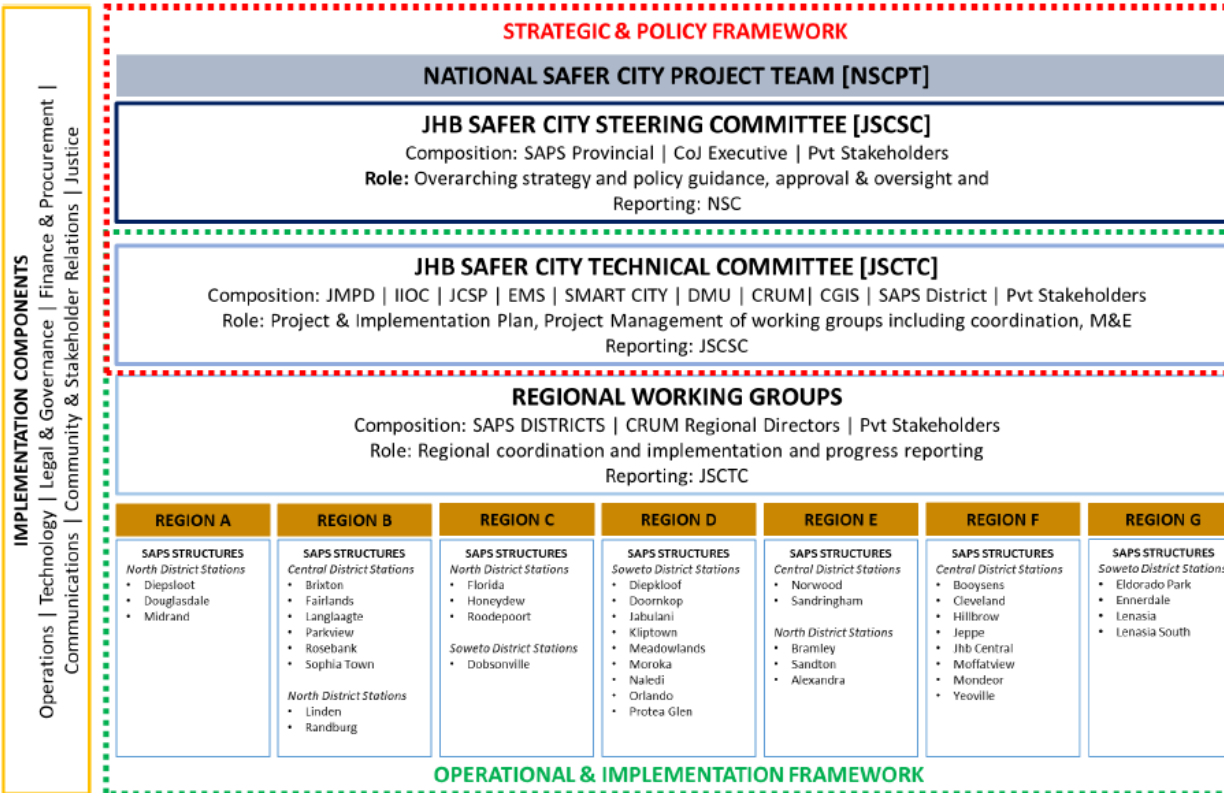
IMPLEMENTATION COMPONENTS
Operations | Technology | Legal & Governance | Finance & Procurement | Communications | Community & Stakeholder Relations | Justice

STRATEGIC & POLICY FRAMEWORK

NATIONAL SAFER CITY PROJECT TEAM [NSCPT]

JHB SAFER CITY STEERING COMMITTEE [JSCSC]
Composition: SAPS Provincial | CoJ Executive | Pvt Stakeholders
Role: Overarching strategy and policy guidance, approval & oversight and
Reporting: NSC

JHB SAFER CITY TECHNICAL COMMITTEE [JSCTC]
Composition: JMPD | IIOC | JCSP | EMS | SMART CITY | DMU | CRUM| CGIS | SAPS District | Pvt Stakeholders
Role: Project & Implementation Plan, Project Management of working groups including coordination, M&E
Reporting: JSCSC

REGIONAL WORKING GROUPS
Composition: SAPS DISTRICTS | CRUM Regional Directors | Pvt Stakeholders
Role: Regional coordination and implementation and progress reporting
Reporting: JSCTC

REGION A
SAPS STRUCTURES
North District Stations
• Diepsloot
• Douglasdale
• Midrand

REGION B
SAPS STRUCTURES
Central District Stations
• Brixton
• Fairlands
• Langlaagte
• Parkview
• Rosebank
• Sophia Town
North District Stations
• Linden
• Randburg

REGION C
SAPS STRUCTURES
North District Stations
• Florida
• Honeydew
• Roodepoort
Soweto District Stations
• Dobsonville

REGION D
SAPS STRUCTURES
Soweto District Stations
• Diepkloof
• Doornkop
• Jabulani
• Kliptown
• Meadowlands
• Moroka
• Naledi
• Orlando
• Protea Glen

REGION E
SAPS STRUCTURES
Central District Stations
• Norwood
• Sandringham
North District Stations
• Bramley
• Sandton
• Alexandra

REGION F
SAPS STRUCTURES
Central District Stations
• Booysens
• Cleveland
• Hillbrow
• Jeppe
• Jhb Central
• Moffatview
• Mondeor
• Yeoville

REGION G
SAPS STRUCTURES
Soweto District Stations
• Eldorado Park
• Ennerdale
• Lenasia
• Lenasia South

OPERATIONAL & IMPLEMENTATION FRAMEWORK